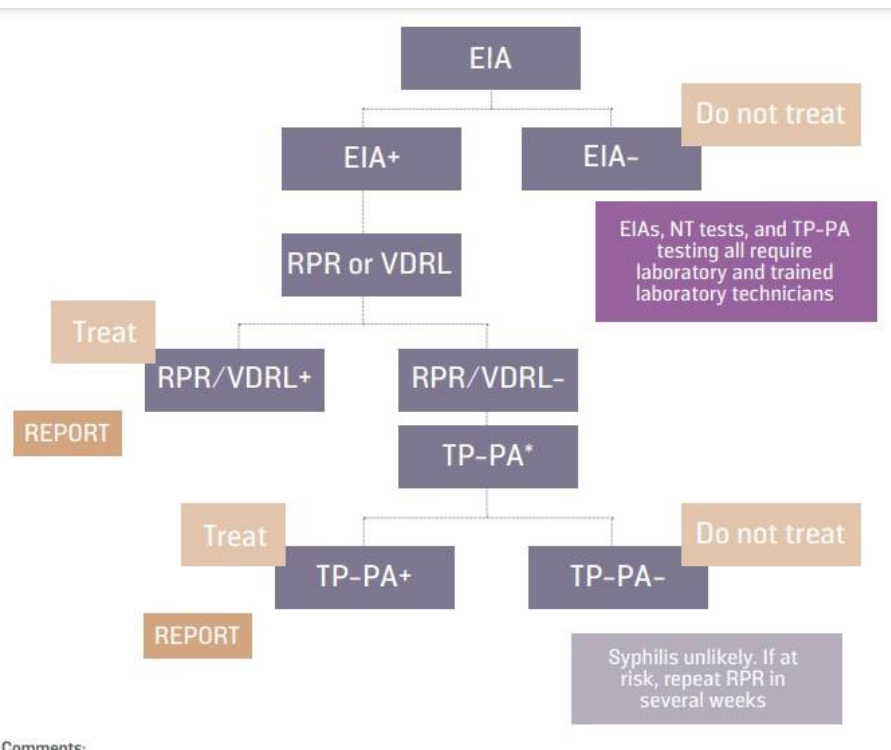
EIA

EIA+

Do not treat

EIA-

EIAs, NT tests, and TP-PA testing all require laboratory and trained laboratory technicians

RPR or VDRL

Treat

RPR/VDRL+

RPR/VDRL-

REPORT

TP-PA*

Treat

TP-PA+

Do not treat

TP-PA-

REPORT

Syphilis unlikely. If at risk, repeat RPR in several weeks

Comments: